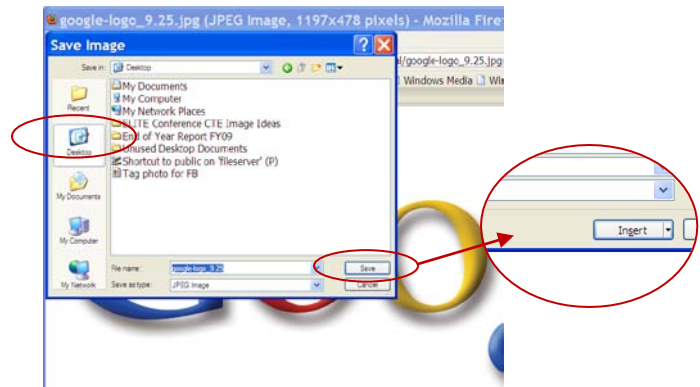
google-logo_9.25.jpg (JPEG Image, 1197x478 pixels) - Mozilla Fire

Save Image

Save in: Desktop

My Documents
My Computer
My Network Places
ELITE Conference CTE Image Ideas
End of Year Report FY09
Unused Desktop Documents
Shortcut to public on 'fileserver' (P)
Tag photo for FB

Recent
Desktop
My Documents
My Computer
My Network

File name: google-logo_9.25
Save as type: JPEG Image

Save
Cancel

al/google-logo_9.25.jpg
Windows Media
Wi

Insert